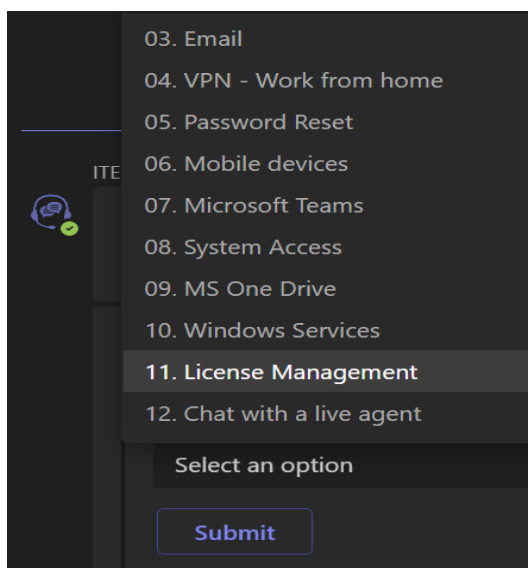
ITE

03. Email
04. VPN - Work from home
05. Password Reset
06. Mobile devices
07. Microsoft Teams
08. System Access
09. MS One Drive
10. Windows Services
11. License Management
12. Chat with a live agent

Select an option

Submit